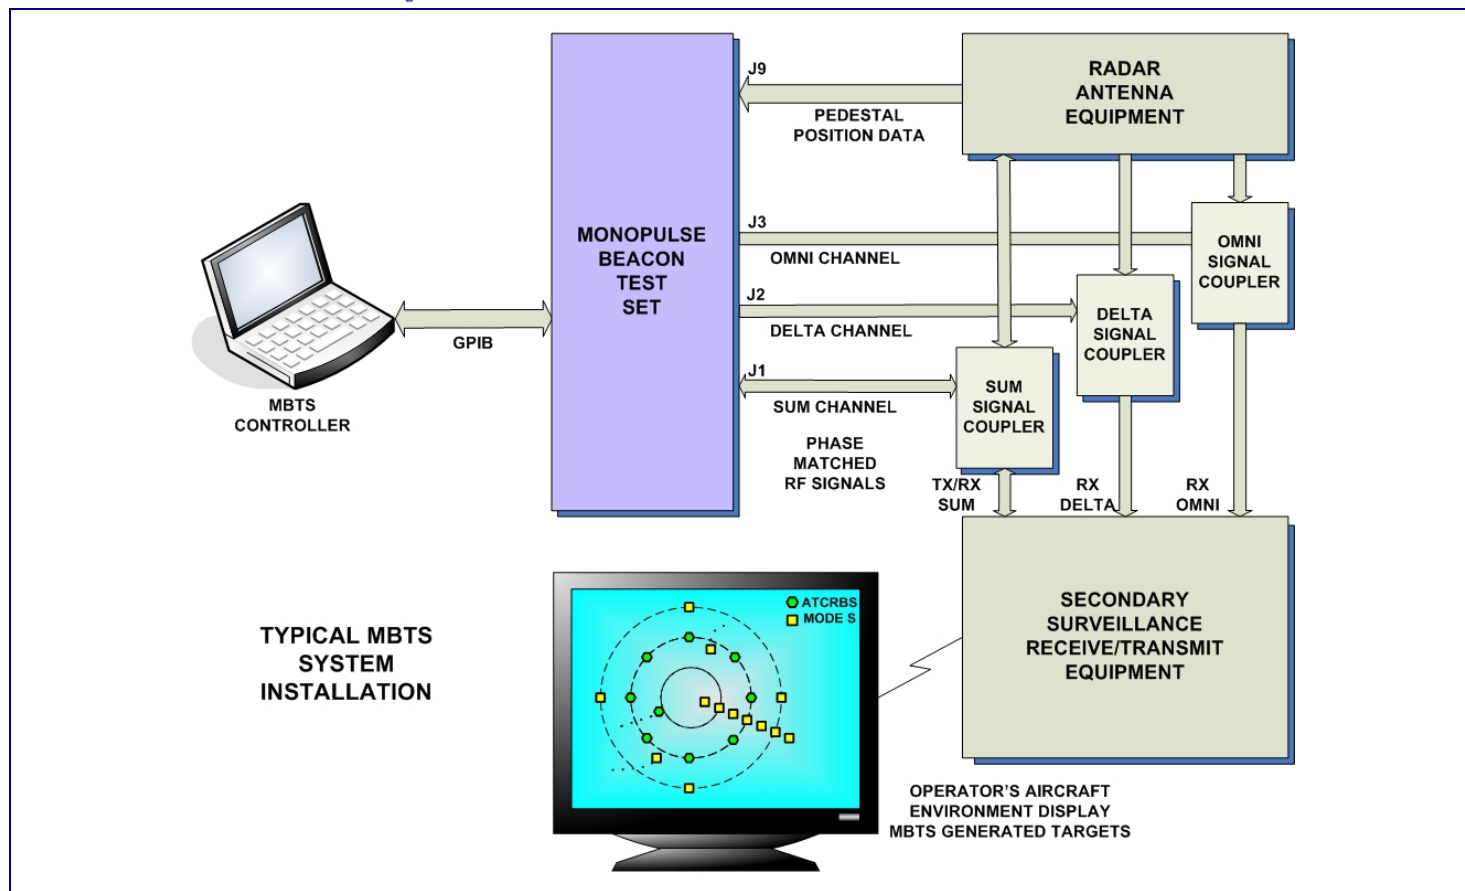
RADAR ANTENNA EQUIPMENT

J9

PEDESTAL POSITION DATA

MONOPULSE BEACON TEST SET

J3

OMNI CHANNEL

OMNI SIGNAL COUPLER

J2

DELTA CHANNEL

DELTA SIGNAL COUPLER

GPIB

J1

SUM CHANNEL

SUM SIGNAL COUPLER

MBTS CONTROLLER

PHASE MATCHED RF SIGNALS

TX/RX SUM

RX DELTA

RX OMNI

ATCRBS
MODE S

TYPICAL MBTS SYSTEM INSTALLATION

SECONDARY SURVEILLANCE RECEIVE/TRANSMIT EQUIPMENT

OPERATOR'S AIRCRAFT ENVIRONMENT DISPLAY MBTS GENERATED TARGETS